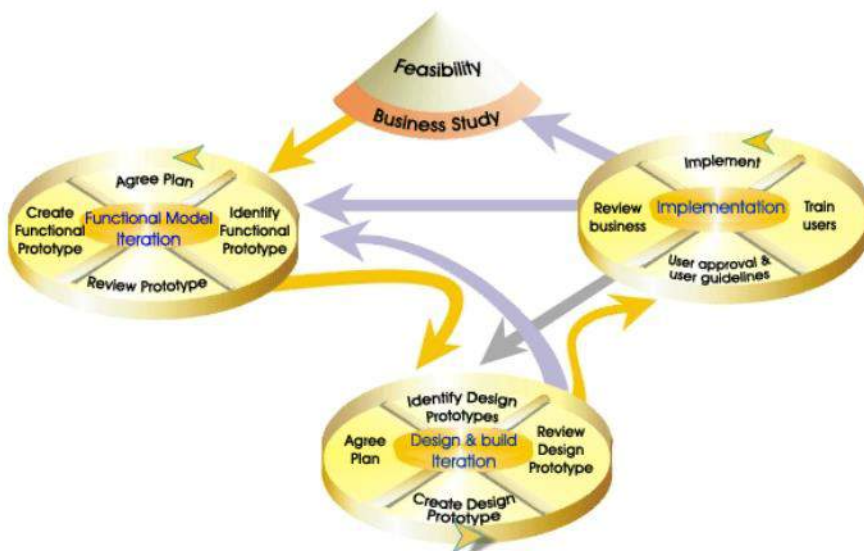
Feasibility

Business Study

Agree Plan

Create Functional Prototype

Functional Model Iteration

Identify Functional Prototype

Review Prototype

Implement

Review business

Implementation

Train users

User approval & user guidelines

Identify Design Prototypes

Agree Plan

Design & build Iteration

Review Design Prototype

Create Design Prototype